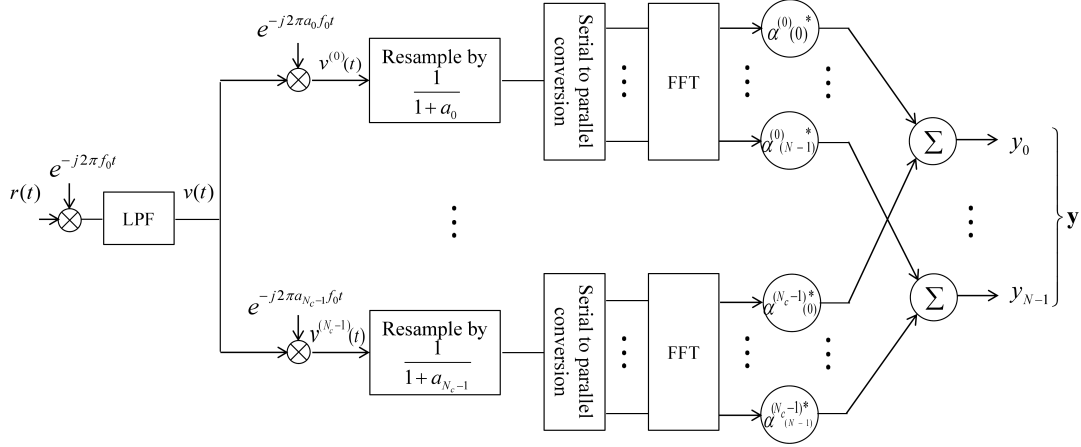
$e^{-j2\pi f_0 t}$

$r(t)$

LPF

$v(t)$

$e^{-j2\pi a_0 f_0 t}$

$v^{(0)}(t)$

Resample by $\frac{1}{1+a_0}$

Serial to parallel conversion

FFT

$\alpha^{(0)*}_{(0)}$

$\alpha^{(0)*}_{(N-1)}$

$\Sigma$

$y_0$

$e^{-j2\pi a_{N_c-1} f_0 t}$

$v^{(N_c-1)}(t)$

Resample by $\frac{1}{1+a_{N_c-1}}$

Serial to parallel conversion

FFT

$\alpha^{(N_c-1)*}_{(0)}$

$\alpha^{(N_c-1)*}_{(N-1)}$

$\Sigma$

$y_{N-1}$

$\mathbf{y}$